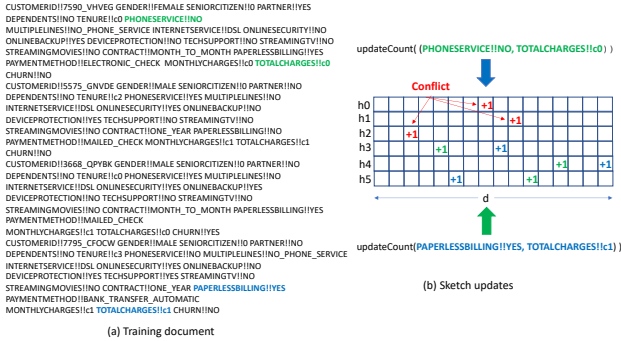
CUSTOMERID!!7590_VHVEG GENDER!!FEMALE SENIORCITIZEN!!0 PARTNER!!YES DEPENDENTS!!NO TENURE!!c0 PHONESERVICE!!NO MULTIPLELINES!!NO_PHONE_SERVICE INTERNETSERVICE!!DSL ONLINESECURITY!!NO ONLINEBACKUP!!YES DEVICEPROTECTION!!NO TECHSUPPORT!!NO STREAMINGTV!!NO STREAMINGMOVIES!!NO CONTRACT!!MONTH_TO_MONTH PAPERLESSBILLING!!YES PAYMENTMETHOD!!ELECTRONIC_CHECK MONTHLYCHARGES!!c0 TOTALCHARGES!!c0 CHURN!!NO
CUSTOMERID!!5575_GNVDE GENDER!!MALE SENIORCITIZEN!!0 PARTNER!!NO DEPENDENTS!!NO TENURE!!c2 PHONESERVICE!!YES MULTIPLELINES!!NO INTERNETSERVICE!!DSL ONLINESECURITY!!YES ONLINEBACKUP!!NO DEVICEPROTECTION!!YES TECHSUPPORT!!NO STREAMINGTV!!NO STREAMINGMOVIES!!NO CONTRACT!!ONE_YEAR PAPERLESSBILLING!!NO PAYMENTMETHOD!!MAILED_CHECK MONTHLYCHARGES!!c1 TOTALCHARGES!!c1 CHURN!!NO
CUSTOMERID!!3668_QPYBK GENDER!!MALE SENIORCITIZEN!!0 PARTNER!!NO DEPENDENTS!!NO TENURE!!c0 PHONESERVICE!!YES MULTIPLELINES!!NO INTERNETSERVICE!!DSL ONLINESECURITY!!YES ONLINEBACKUP!!YES DEVICEPROTECTION!!NO TECHSUPPORT!!NO STREAMINGTV!!NO STREAMINGMOVIES!!NO CONTRACT!!MONTH_TO_MONTH PAPERLESSBILLING!!YES PAYMENTMETHOD!!MAILED_CHECK MONTHLYCHARGES!!c1 TOTALCHARGES!!c0 CHURN!!YES
CUSTOMERID!!7795_CFOCW GENDER!!MALE SENIORCITIZEN!!0 PARTNER!!NO DEPENDENTS!!NO TENURE!!c3 PHONESERVICE!!NO MULTIPLELINES!!NO_PHONE_SERVICE INTERNETSERVICE!!DSL ONLINESECURITY!!YES ONLINEBACKUP!!NO DEVICEPROTECTION!!YES TECHSUPPORT!!YES STREAMINGTV!!NO STREAMINGMOVIES!!NO CONTRACT!!ONE_YEAR PAPERLESSBILLING!!YES PAYMENTMETHOD!!BANK_TRANSFER_AUTOMATIC MONTHLYCHARGES!!c1 TOTALCHARGES!!c1

(a) Training document

updateCount( (PHONESERVICE!!NO, TOTALCHARGES!!c0) )

Conflict

h0 +1
h1 +1
h2 +1
h3 +1
h4 +1 +1
h5 +1 +1

d

updateCount(PAPERLESSBILLING!!YES, TOTALCHARGES!!c1) )

(b) Sketch updates